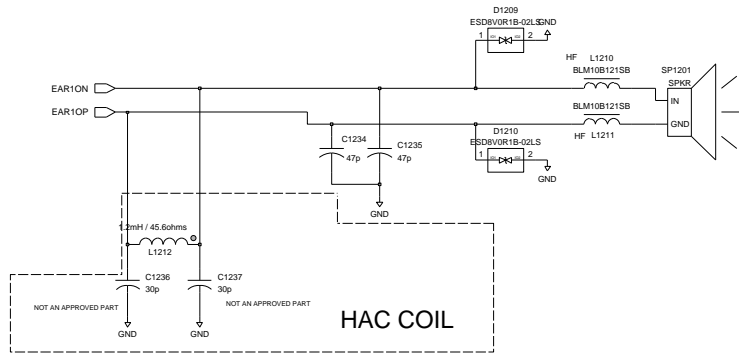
D1209
ESD8V0R1B-02LS
GND
1
2
HF
L1210
BLM10B121SB
SP1201
SPKR
IN
GND
EAR1ON
EAR1OP
BLM10B121SB
HF
L1211
C1234
47p
C1235
47p
D1210
ESD8V0R1B-02LS
1
2
GND
GND
1.2mH / 45.6ohms
L1212
C1236
30p
C1237
30p
NOT AN APPROVED PART
NOT AN APPROVED PART
GND
GND
HAC COIL